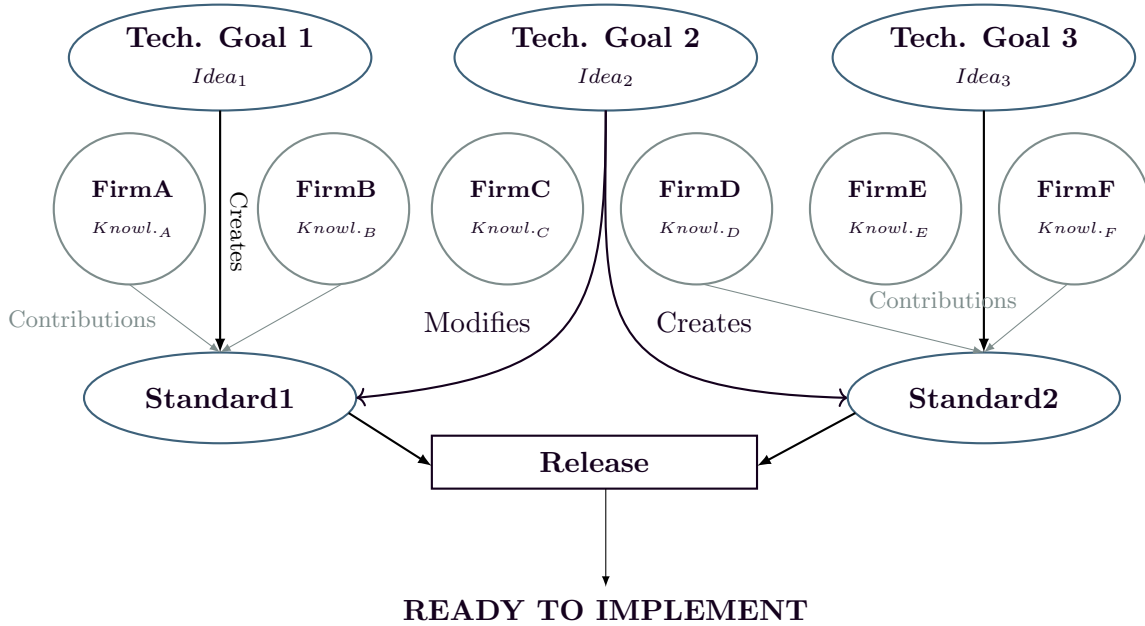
Tech. Goal 1
$Idea_1$

Tech. Goal 2
$Idea_2$

Tech. Goal 3
$Idea_3$

FirmA
$Knowl._A$

Creates

FirmB
$Knowl._B$

FirmC
$Knowl._C$

FirmD
$Knowl._D$

FirmE
$Knowl._E$

FirmF
$Knowl._F$

Contributions

Modifies

Creates

Contributions

Standard1

Standard2

Release

READY TO IMPLEMENT